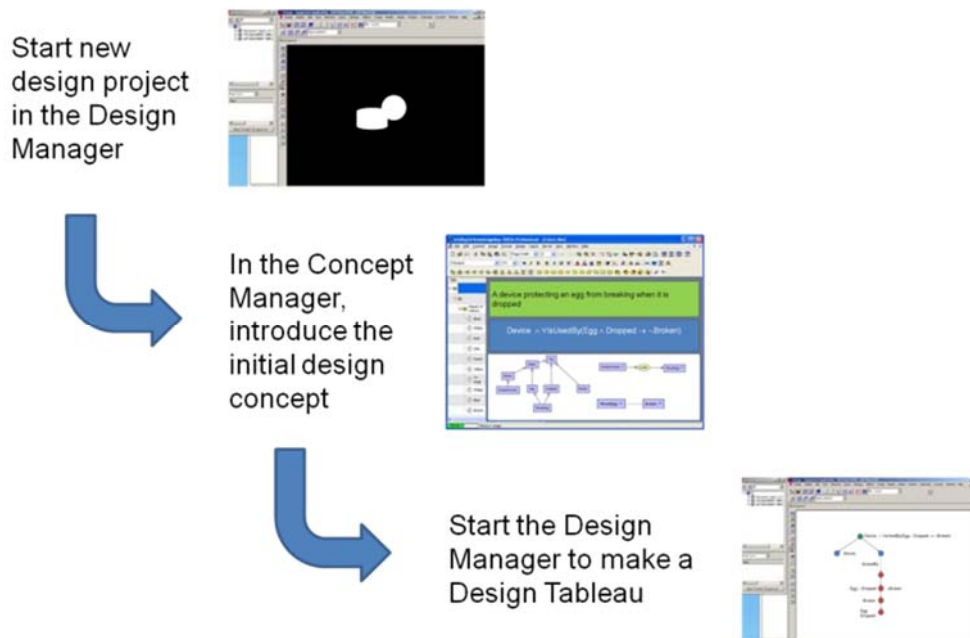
Start new design project in the Design Manager

In the Concept Manager, introduce the initial design concept

A device protecting an egg from breaking when it is dropped

Device → ∀IsUsedBy(Egg ∧ Dropped → ¬Broken)

Start the Design Manager to make a Design Tableau